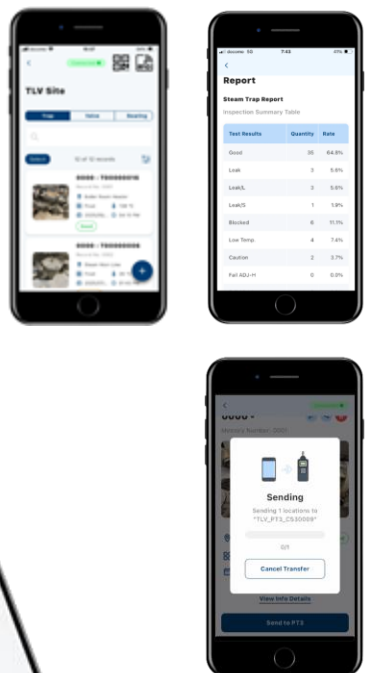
TLV Site

Trap

Valve

Bearing

Report

Steam Trap Report

Inspection Summary Table

| Test Results | Quantity | Rate |
|---|---|---|
| Good | 35 | 64.8% |
| Leak | 3 | 5.6% |
| Leak/L | 3 | 5.6% |
| Leak/S | 1 | 1.9% |
| Blocked | 6 | 11.1% |
| Low Temp. | 4 | 7.4% |
| Caution | 2 | 3.7% |
| Fail ADJ-H | 0 | 0.0% |

Sending

Sending 1 locations to "TLV_PT5_CS30006"

0/1

Cancel Transfer

View Info Details

Send to PT5